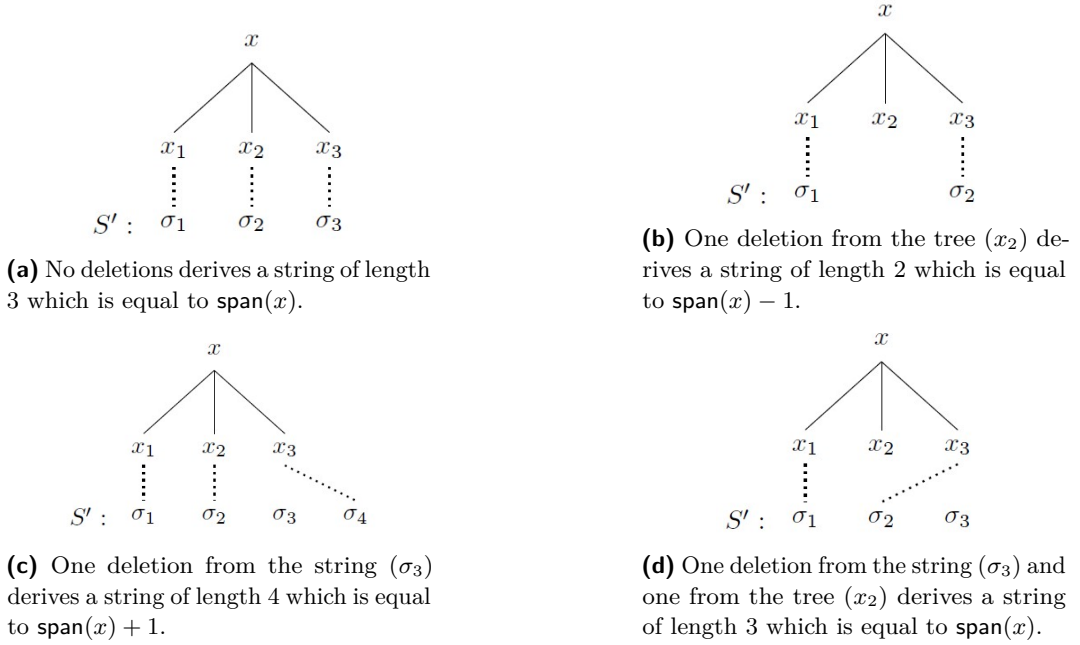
$x$

$x_1$ $x_2$ $x_3$

$S'$ : $\sigma_1$ $\sigma_2$ $\sigma_3$

**(a)** No deletions derives a string of length 3 which is equal to $\mathsf{span}(x)$.

$x$

$x_1$ $x_2$ $x_3$

$S'$ : $\sigma_1$ $\sigma_2$

**(b)** One deletion from the tree $(x_2)$ derives a string of length 2 which is equal to $\mathsf{span}(x) - 1$.

$x$

$x_1$ $x_2$ $x_3$

$S'$ : $\sigma_1$ $\sigma_2$ $\sigma_3$ $\sigma_4$

**(c)** One deletion from the string $(\sigma_3)$ derives a string of length 4 which is equal to $\mathsf{span}(x) + 1$.

$x$

$x_1$ $x_2$ $x_3$

$S'$ : $\sigma_1$ $\sigma_2$ $\sigma_3$

**(d)** One deletion from the string $(\sigma_3)$ and one from the tree $(x_2)$ derives a string of length 3 which is equal to $\mathsf{span}(x)$.